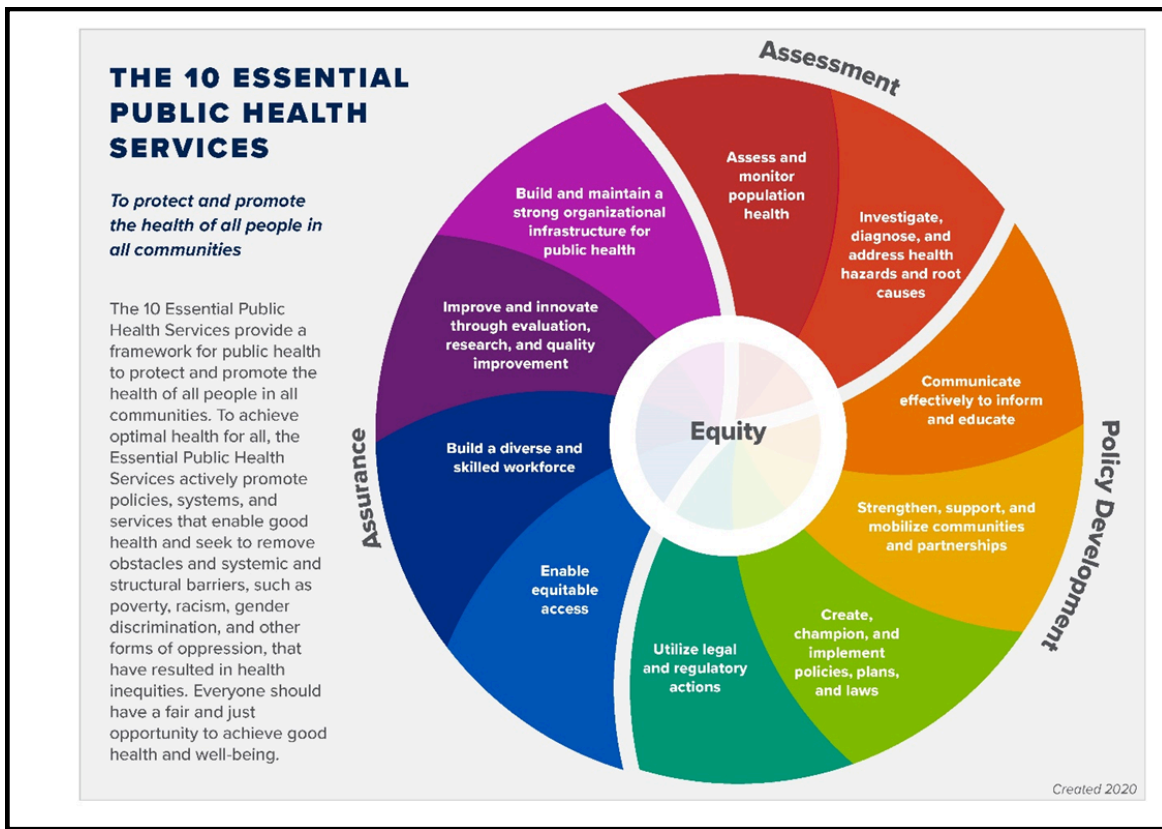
THE 10 ESSENTIAL PUBLIC HEALTH SERVICES

To protect and promote the health of all people in all communities

The 10 Essential Public Health Services provide a framework for public health to protect and promote the health of all people in all communities. To achieve optimal health for all, the Essential Public Health Services actively promote policies, systems, and services that enable good health and seek to remove obstacles and systemic and structural barriers, such as poverty, racism, gender discrimination, and other forms of oppression, that have resulted in health inequities. Everyone should have a fair and just opportunity to achieve good health and well-being.

Assessment

Assess and monitor population health

Investigate, diagnose, and address health hazards and root causes

Policy Development

Communicate effectively to inform and educate

Strengthen, support, and mobilize communities and partnerships

Create, champion, and implement policies, plans, and laws

Utilize legal and regulatory actions

Assurance

Enable equitable access

Build a diverse and skilled workforce

Improve and innovate through evaluation, research, and quality improvement

Build and maintain a strong organizational infrastructure for public health

Equity

Created 2020